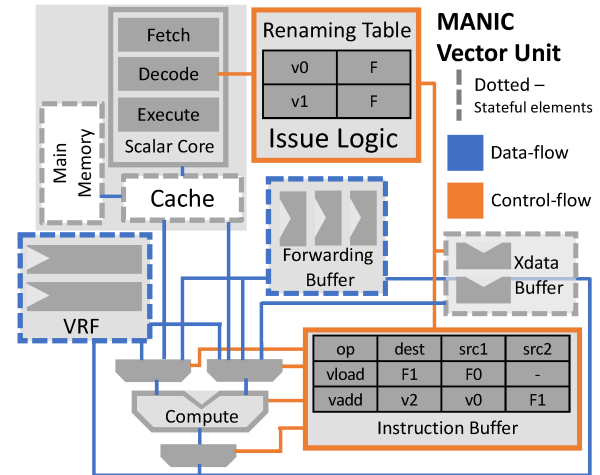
Fetch

Decode

Execute

Scalar Core

Renaming Table

| v0 | F |
|---|---|
| v1 | F |

Issue Logic

MANIC Vector Unit

Dotted – Stateful elements

Data-flow

Control-flow

Main Memory

Cache

Forwarding Buffer

Xdata Buffer

VRF

| op | dest | src1 | src2 |
|---|---|---|---|
| vload | F1 | F0 | - |
| vadd | v2 | v0 | F1 |

Instruction Buffer

Compute